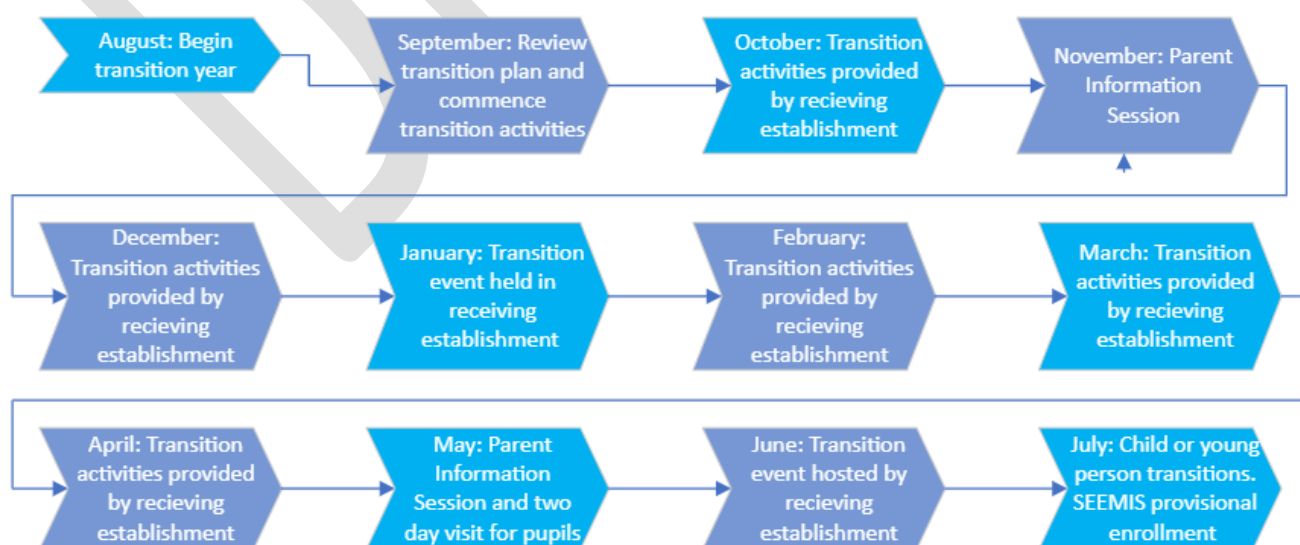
August: Begin transition year

September: Review transition plan and commence transition activities

October: Transition activities provided by recieving establishment

November: Parent Information Session

December: Transition activities provided by recieving establishment

January: Transition event held in receiving establishment

February: Transition activities provided by recieving establishment

March: Transition activities provided by recieving establishment

April: Transition activities provided by recieving establishment

May: Parent Information Session and two day visit for pupils

June: Transition event hosted by recieving establishment

July: Child or young person transitions. SEEMIS provisional enrollment